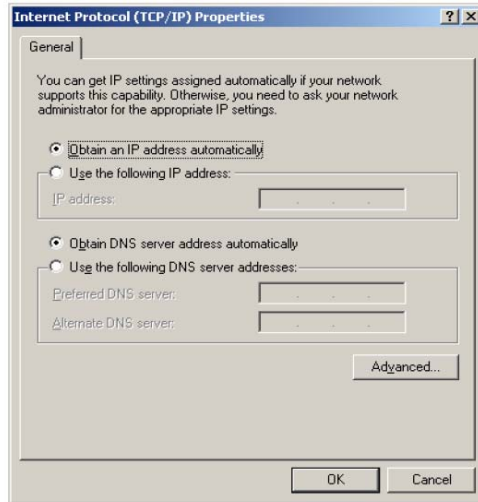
Internet Protocol (TCP/IP) Properties ? X

General

You can get IP settings assigned automatically if your network supports this capability. Otherwise, you need to ask your network administrator for the appropriate IP settings.

Obtain an IP address automatically

Use the following IP address:

IP address:

Obtain DNS server address automatically

Use the following DNS server addresses:

Preferred DNS server:

Alternate DNS server:

Advanced...

OK Cancel